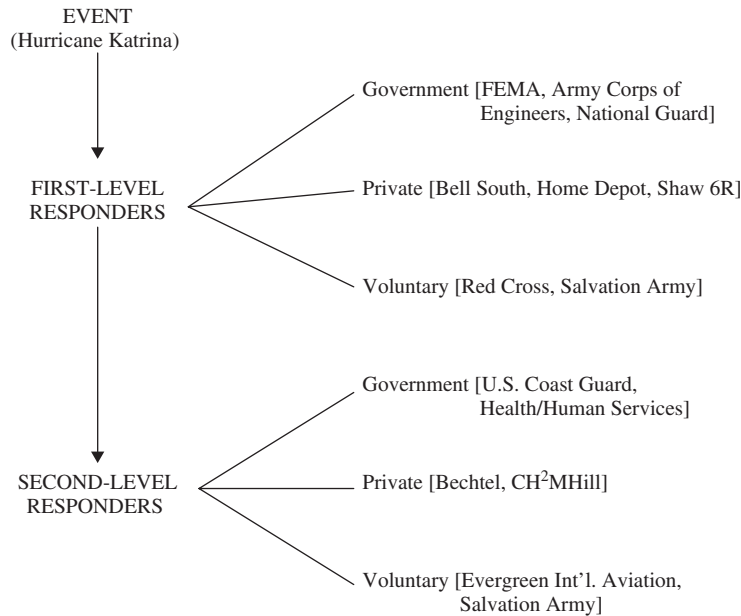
EVENT
(Hurricane Katrina)

FIRST-LEVEL RESPONDERS

Government [FEMA, Army Corps of Engineers, National Guard]

Private [Bell South, Home Depot, Shaw 6R]

Voluntary [Red Cross, Salvation Army]

SECOND-LEVEL RESPONDERS

Government [U.S. Coast Guard, Health/Human Services]

Private [Bechtel, CH$^2$MHill]

Voluntary [Evergreen Int'l. Aviation, Salvation Army]